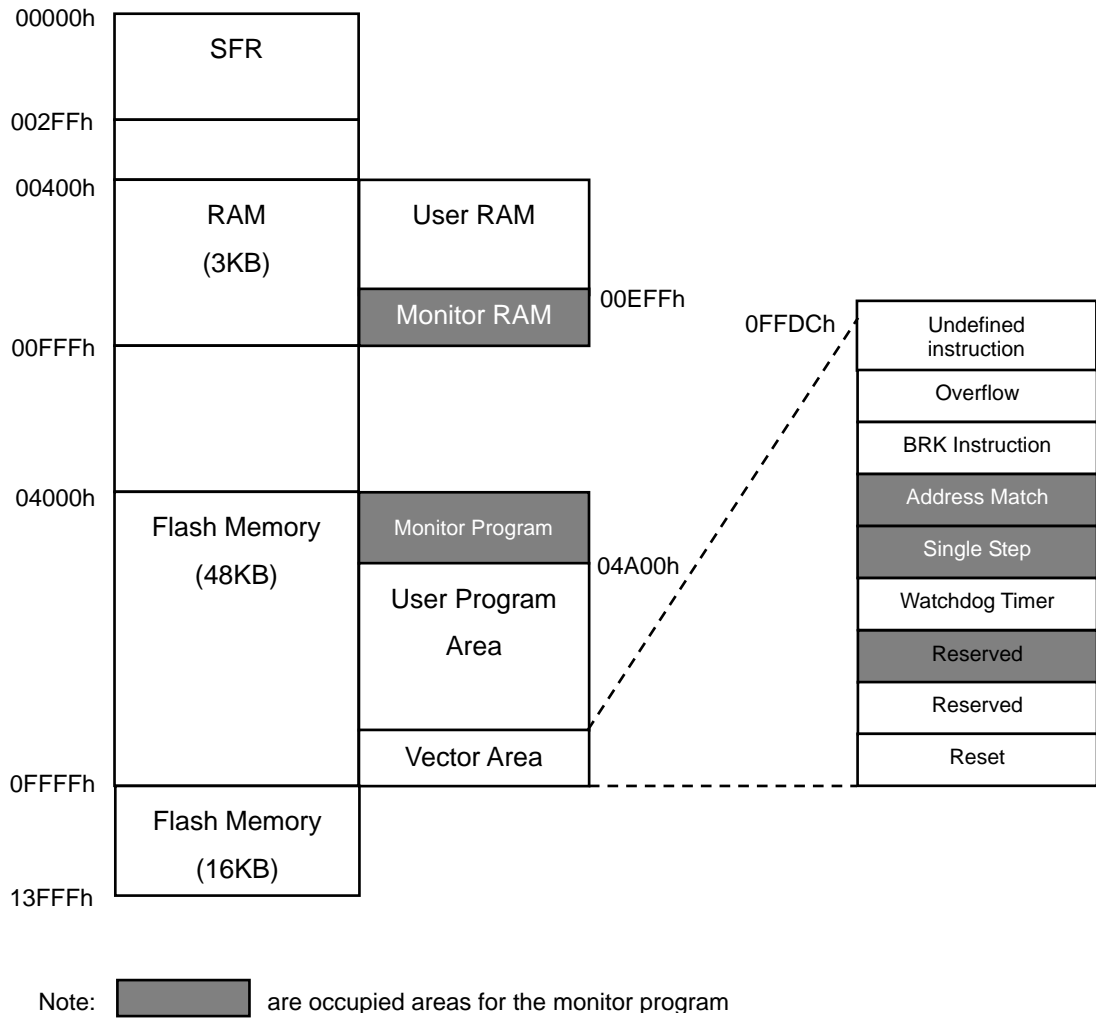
00000h
SFR
002FFh
00400h
RAM
(3KB)
User RAM
Monitor RAM
00EFFh
00FFFh
04000h
Flash Memory
(48KB)
Monitor Program
04A00h
User Program Area
Vector Area
0FFFFh
Flash Memory
(16KB)
13FFFh

0FFDCh
Undefined instruction
Overflow
BRK Instruction
Address Match
Single Step
Watchdog Timer
Reserved
Reserved
Reset

Note: are occupied areas for the monitor program